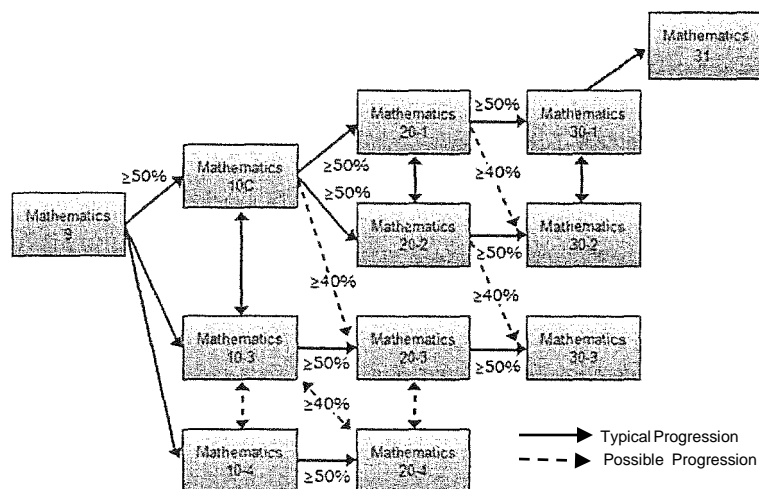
Mathematics 31

Mathematics 20-1

≥50%

Mathematics 30-1

≥50%

Mathematics 10C

≥50%

≥50%

≥40%

Mathematics 9

Mathematics 20-2

Mathematics 30-2

≥50%

≥40%

≥40%

Mathematics 10-3

≥50%

Mathematics 20-3

Mathematics 30-3

≥50%

≥40%

Mathematics 10-4

≥50%

Mathematics 20-4

Typical Progression

Possible Progression